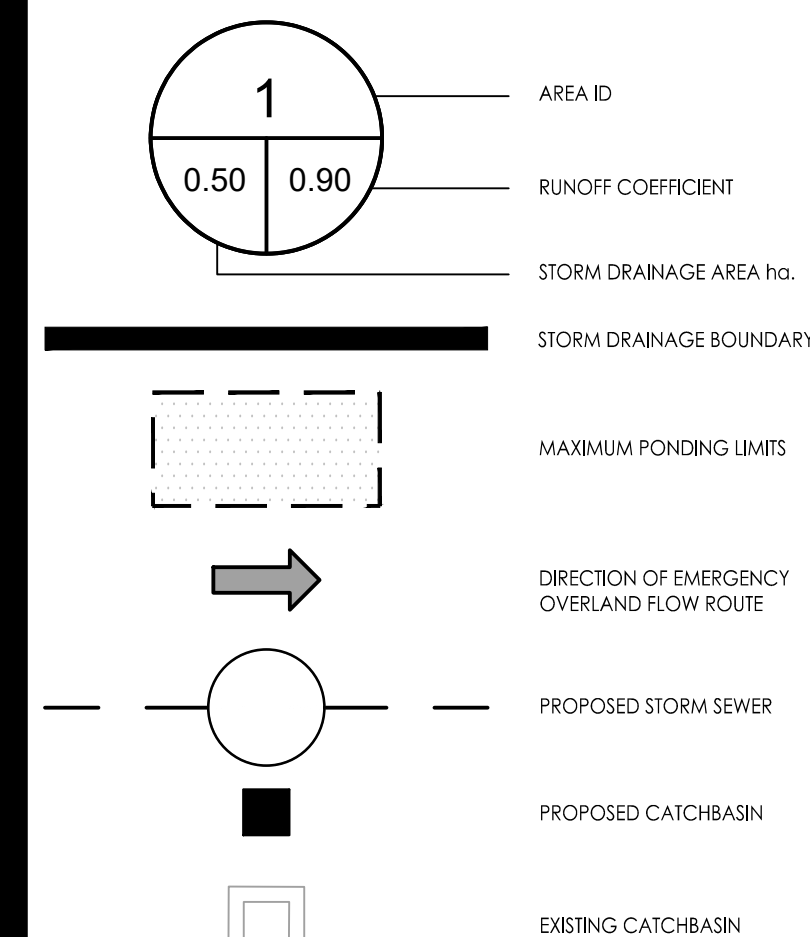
1

0.50

0.90

AREA ID

RUNOFF COEFFICIENT

STORM DRAINAGE AREA ha.

STORM DRAINAGE BOUNDARY

MAXIMUM PONDING LIMITS

DIRECTION OF EMERGENCY OVERLAND FLOW ROUTE

PROPOSED STORM SEWER

PROPOSED CATCHBASIN

EXISTING CATCHBASIN